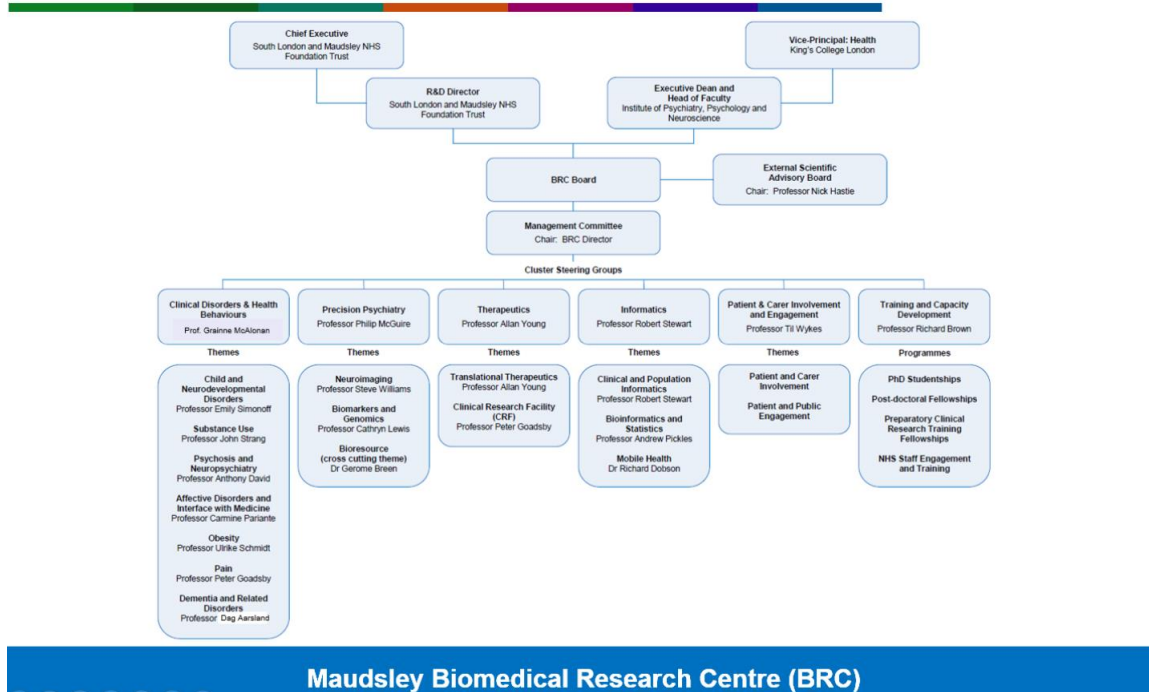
Chief Executive
South London and Maudsley NHS Foundation Trust

Vice-Principal: Health
King's College London

R&D Director
South London and Maudsley NHS Foundation Trust

Executive Dean and Head of Faculty
Institute of Psychiatry, Psychology and Neuroscience

BRC Board

External Scientific Advisory Board
Chair: Professor Nick Hastie

Management Committee
Chair: BRC Director

Cluster Steering Groups

Clinical Disorders & Health Behaviours
Prof. Grainne McAlonan

Themes

Child and Neurodevelopmental Disorders
Professor Emily Simonoff

Substance Use
Professor John Strang

Psychosis and Neuropsychiatry
Professor Anthony David

Affective Disorders and Interface with Medicine
Professor Carmine Pariante

Obesity
Professor Ulrike Schmidt

Pain
Professor Peter Goadsby

Dementia and Related Disorders
Professor Dag Aarsland

Precision Psychiatry
Professor Philip McGuire

Themes

Neuroimaging
Professor Steve Williams

Biomarkers and Genomics
Professor Cathryn Lewis

Bioresource (cross cutting theme)
Dr Gerome Breen

Therapeutics
Professor Allan Young

Themes

Translational Therapeutics
Professor Allan Young

Clinical Research Facility (CRF)
Professor Peter Goadsby

Informatics
Professor Robert Stewart

Themes

Clinical and Population Informatics
Professor Robert Stewart

Bioinformatics and Statistics
Professor Andrew Pickles

Mobile Health
Dr Richard Dobson

Patient & Carer Involvement and Engagement
Professor Til Wykes

Themes

Patient and Carer Involvement

Patient and Public Engagement

Training and Capacity Development
Professor Richard Brown

Programmes

PhD Studentships

Post-doctoral Fellowships

Preparatory Clinical Research Training Fellowships

NHS Staff Engagement and Training

Maudsley Biomedical Research Centre (BRC)